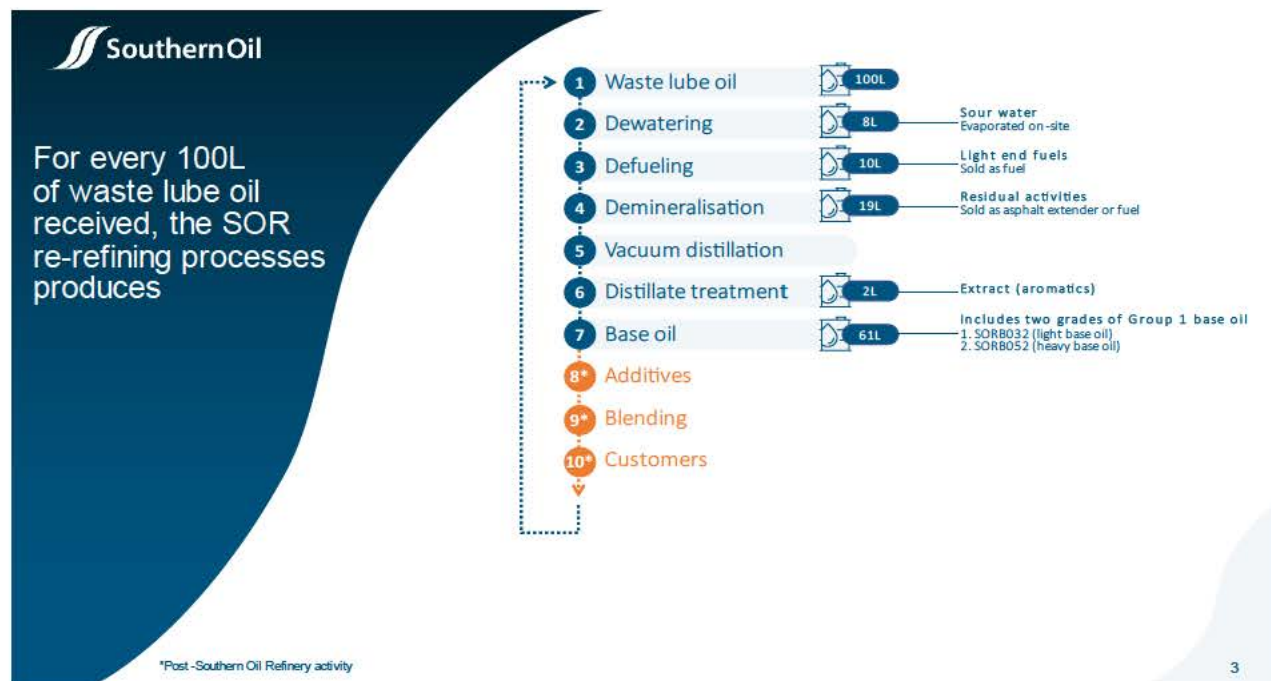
SouthernOil

For every 100L of waste lube oil received, the SOR re-refining processes produces

1 Waste lube oil 100L
2 Dewatering 8L Sour water
Evaporated on-site
3 Defueling 10L Light end fuels
Sold as fuel
4 Demineralisation 19L Residual activities
Sold as asphalt extender or fuel
5 Vacuum distillation
6 Distillate treatment 2L Extract (aromatics)
7 Base oil 61L Includes two grades of Group 1 base oil
1. SORB032 (light base oil)
2. SORB052 (heavy base oil)
8* Additives
9* Blending
10* Customers

*Post -Southern Oil Refinery activity

3